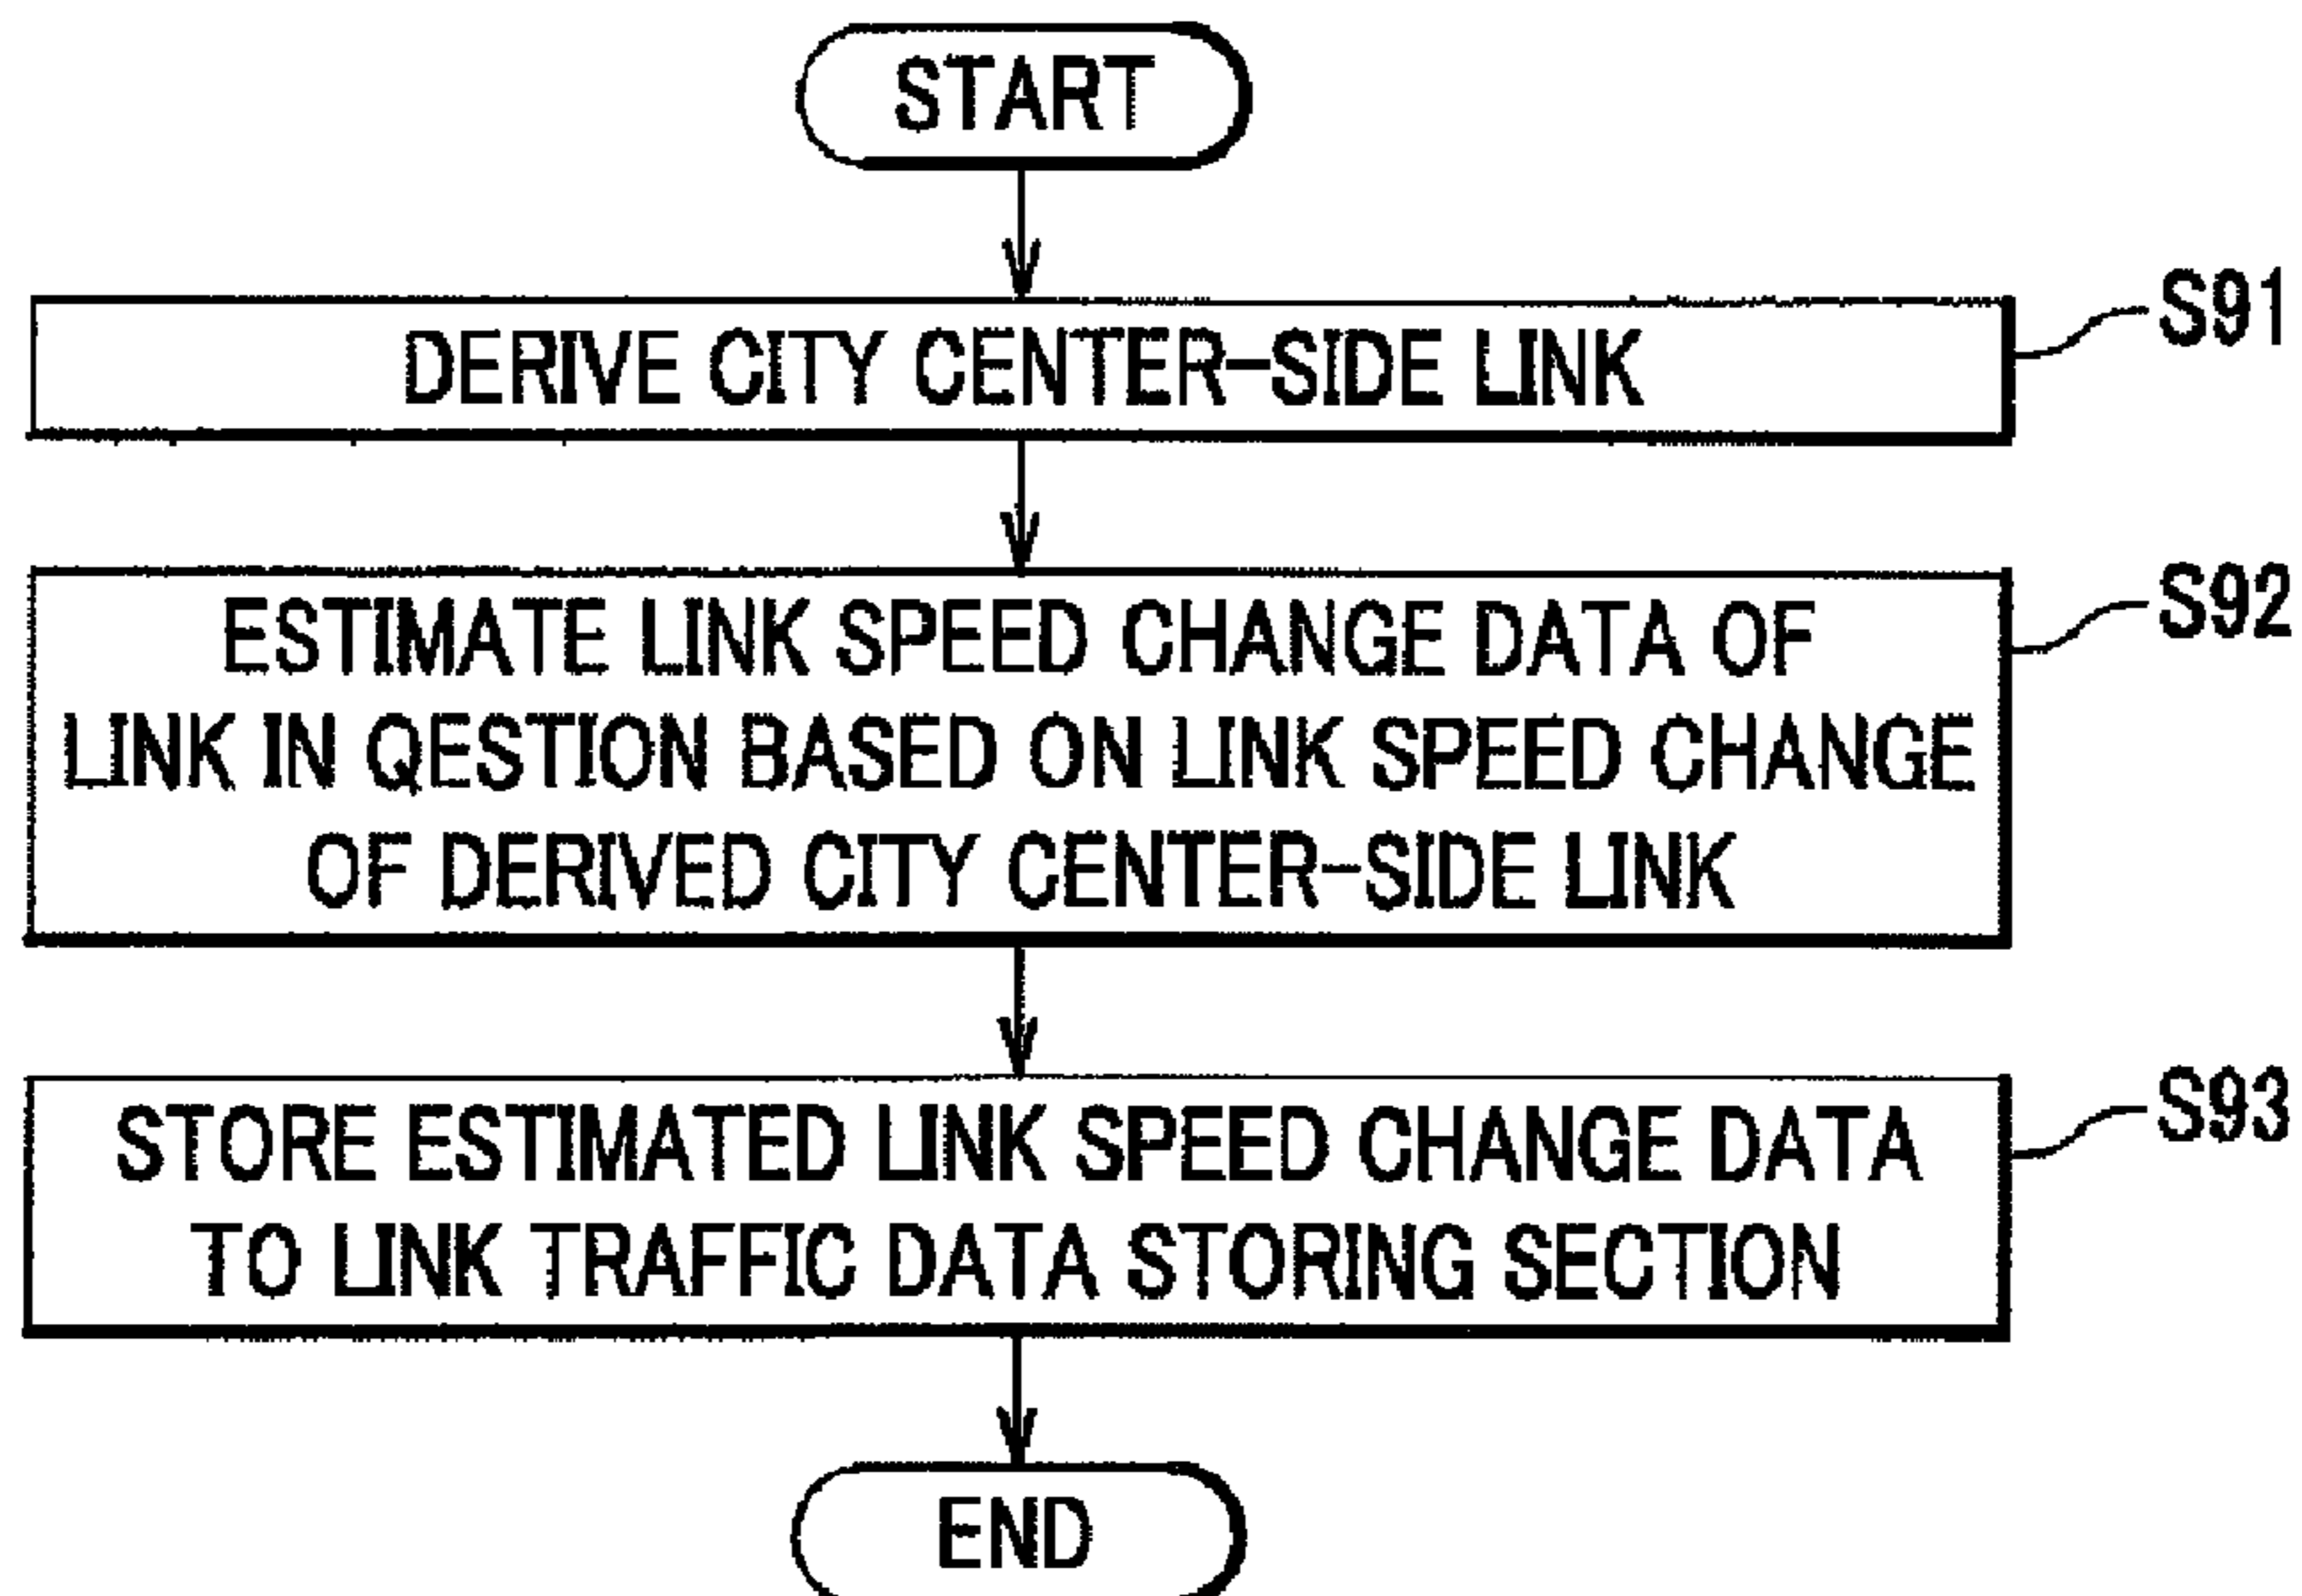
START

DERIVE CITY CENTER-SIDE LINK

S91

ESTIMATE LINK SPEED CHANGE DATA OF LINK IN QESTION BASED ON LINK SPEED CHANGE OF DERIVED CITY CENTER-SIDE LINK

S92

STORE ESTIMATED LINK SPEED CHANGE DATA TO LINK TRAFFIC DATA STORING SECTION

S93

END